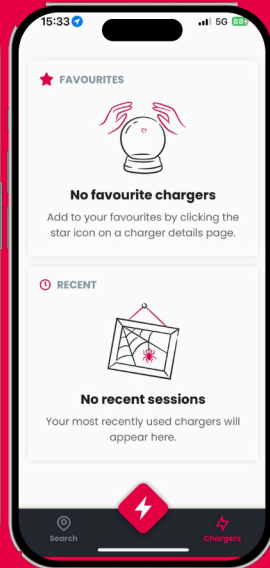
15:33 5G 85

FAVOURITES

No favourite chargers

Add to your favourites by clicking the star icon on a charger details page.

RECENT

No recent sessions

Your most recently used chargers will appear here.

Search

Chargers